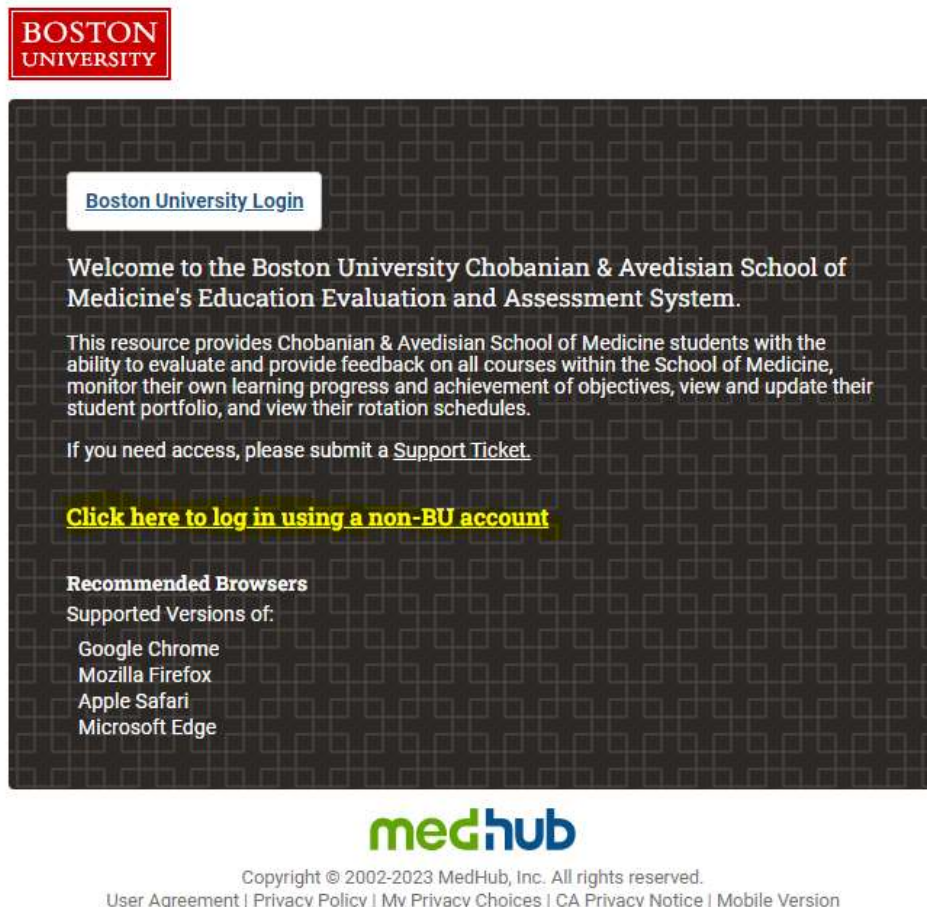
BOSTON
UNIVERSITY

Boston University Login

Welcome to the Boston University Chobanian & Avedisian School of Medicine's Education Evaluation and Assessment System.

This resource provides Chobanian & Avedisian School of Medicine students with the ability to evaluate and provide feedback on all courses within the School of Medicine, monitor their own learning progress and achievement of objectives, view and update their student portfolio, and view their rotation schedules.

If you need access, please submit a Support Ticket.

Click here to log in using a non-BU account

Recommended Browsers
Supported Versions of:

Google Chrome
Mozilla Firefox
Apple Safari
Microsoft Edge

medhub

Copyright © 2002-2023 MedHub, Inc. All rights reserved.
User Agreement | Privacy Policy | My Privacy Choices | CA Privacy Notice | Mobile Version